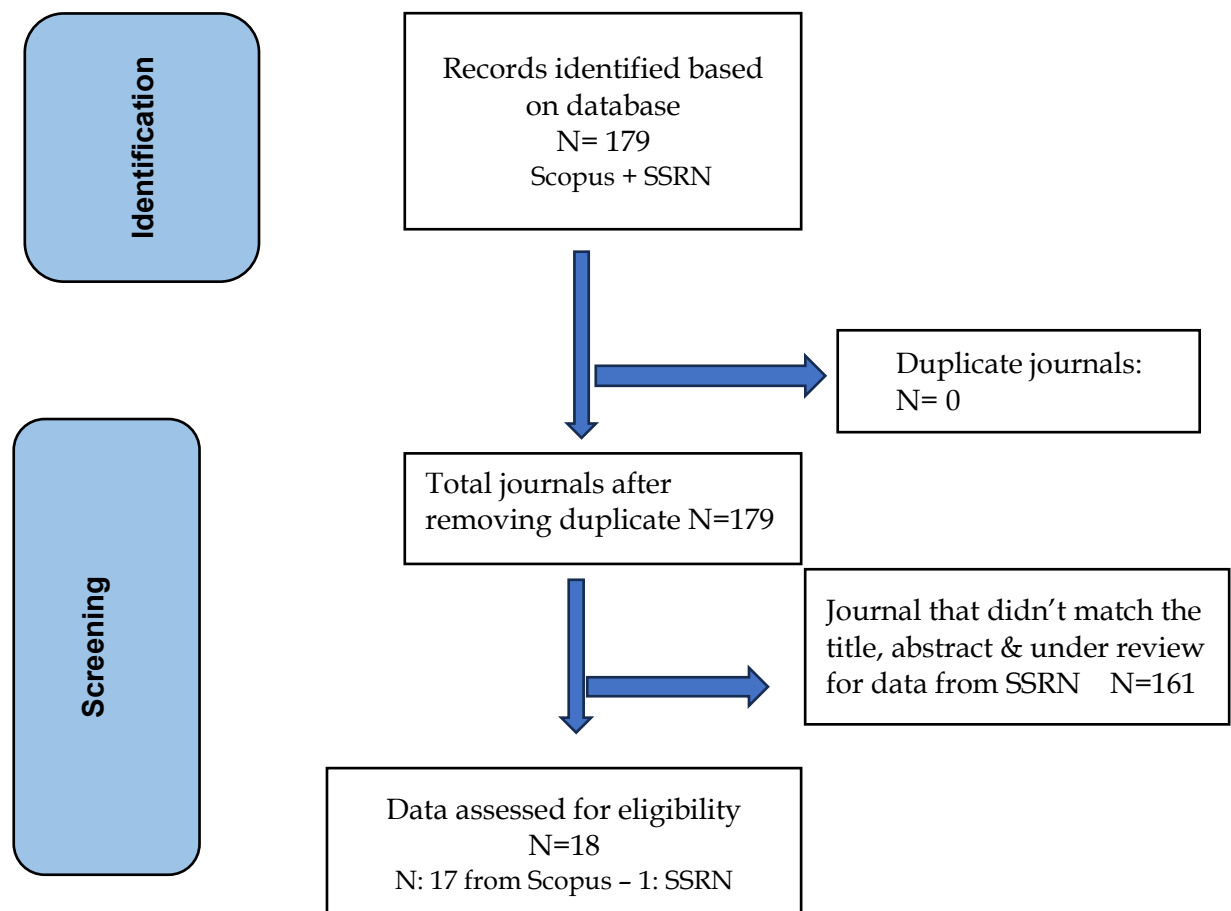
Identification

Records identified based on database
N= 179
Scopus + SSRN

Duplicate journals:
N= 0

Screening

Total journals after removing duplicate N=179

Journal that didn’t match the title, abstract & under review for data from SSRN N=161

Data assessed for eligibility
N=18
N: 17 from Scopus – 1: SSRN